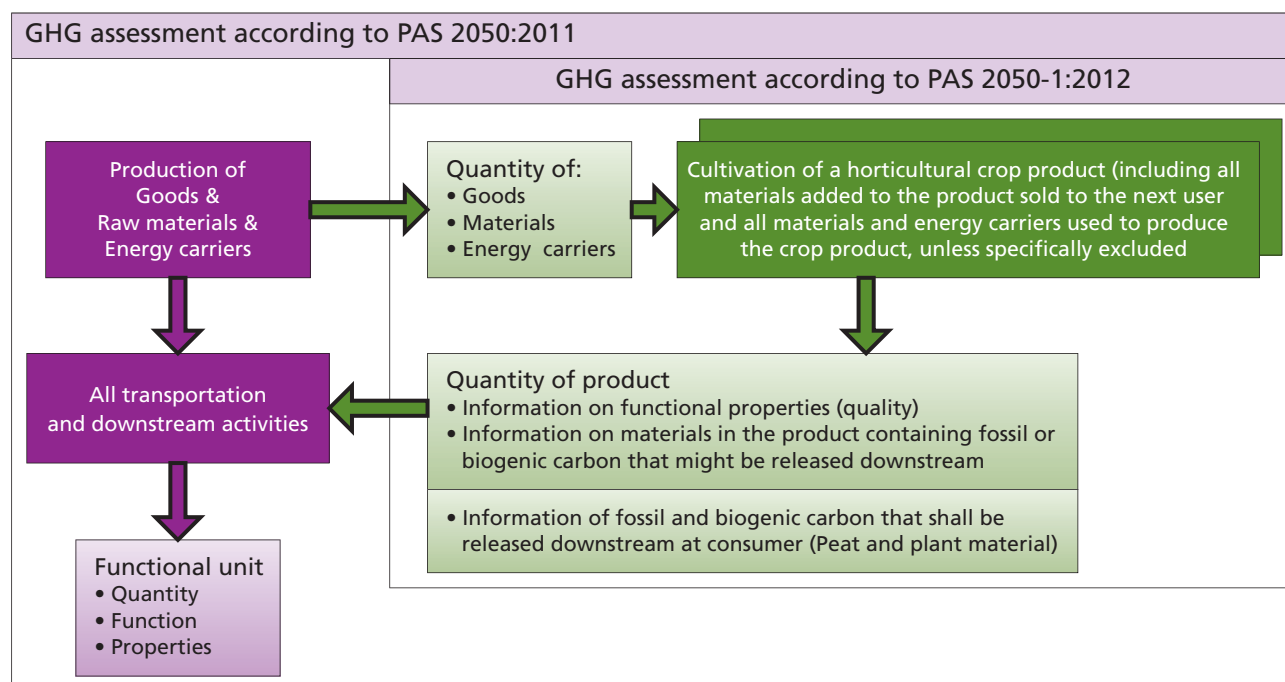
GHG assessment according to PAS 2050:2011

GHG assessment according to PAS 2050-1:2012

Production of Goods & Raw materials & Energy carriers

Quantity of:
• Goods
• Materials
• Energy carriers

Cultivation of a horticultural crop product (including all materials added to the product sold to the next user and all materials and energy carriers used to produce the crop product, unless specifically excluded

All transportation and downstream activities

Quantity of product
• Information on functional properties (quality)
• Information on materials in the product containing fossil or biogenic carbon that might be released downstream

• Information of fossil and biogenic carbon that shall be released downstream at consumer (Peat and plant material)

Functional unit
• Quantity
• Function
• Properties